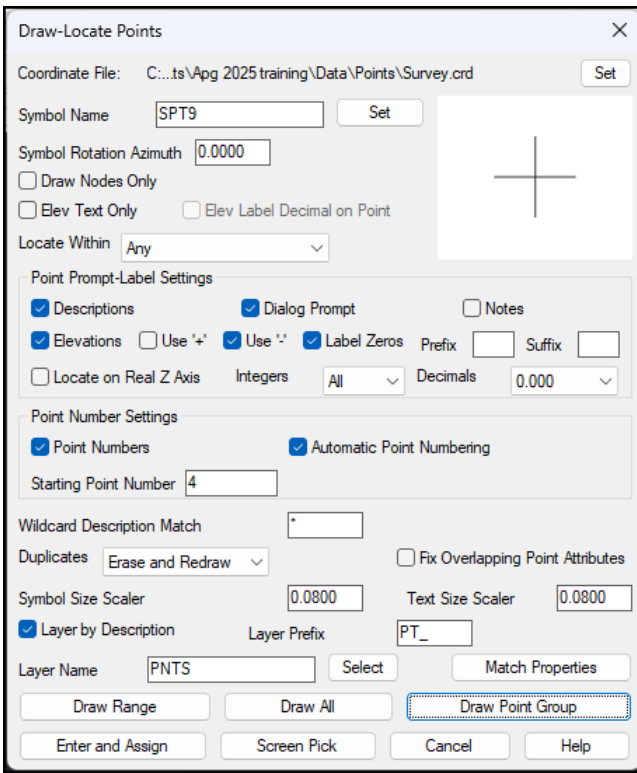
Draw-Locate Points

Coordinate File: C:...ts\Apg 2025 training\Data\Points\Survey.crd Set

Symbol Name SPT9 Set

Symbol Rotation Azimuth 0.0000

Draw Nodes Only

Elev Text Only Elev Label Decimal on Point

Locate Within Any

Point Prompt-Label Settings

Descriptions Dialog Prompt Notes

Elevations Use '+' Use '-' Label Zeros Prefix Suffix

Locate on Real Z Axis Integers All Decimals 0.000

Point Number Settings

Point Numbers Automatic Point Numbering

Starting Point Number 4

Wildcard Description Match *

Duplicates Erase and Redraw Fix Overlapping Point Attributes

Symbol Size Scaler 0.0800 Text Size Scaler 0.0800

Layer by Description Layer Prefix PT_

Layer Name PNTS Select Match Properties

Draw Range Draw All Draw Point Group

Enter and Assign Screen Pick Cancel Help